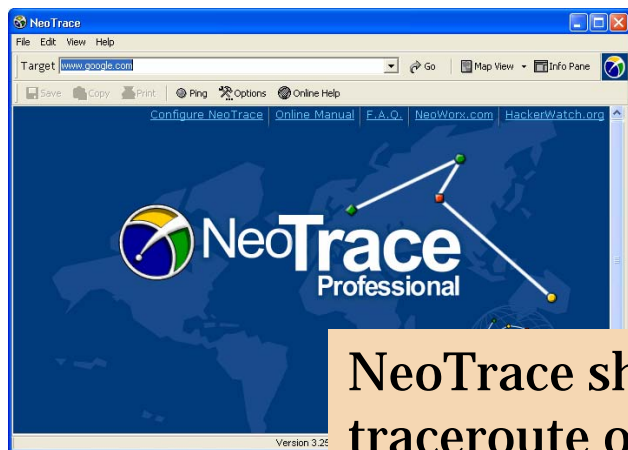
NeoTrace

File Edit View Help

Target www.google.com

Go

Map View

Info Pane

Save Copy Print Ping Options Online Help

Configure NeoTrace | Online Manual | F.A.Q. | NeoWorx.com | HackerWatch.org

NeoTrace Professional

Version 3.25

NeoTrace sh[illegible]

traceroute o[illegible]